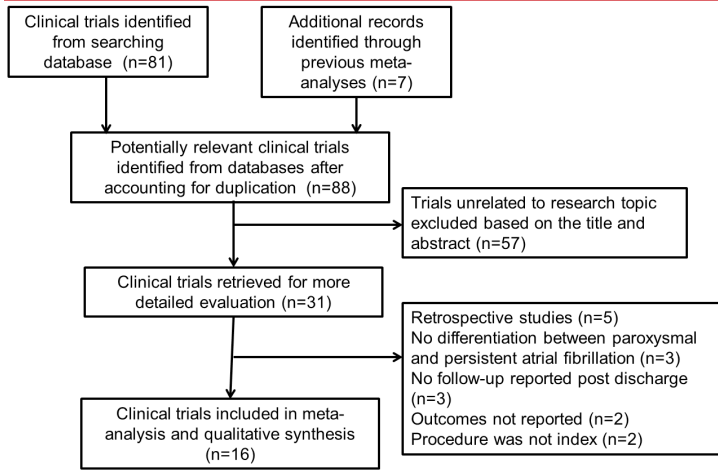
Clinical trials identified from searching database (n=81)

Additional records identified through previous meta-analyses (n=7)

Potentially relevant clinical trials identified from databases after accounting for duplication (n=88)

Trials unrelated to research topic excluded based on the title and abstract (n=57)

Clinical trials retrieved for more detailed evaluation (n=31)

Retrospective studies (n=5)
No differentiation between paroxysmal and persistent atrial fibrillation (n=3)
No follow-up reported post discharge (n=3)
Outcomes not reported (n=2)
Procedure was not index (n=2)

Clinical trials included in meta-analysis and qualitative synthesis (n=16)